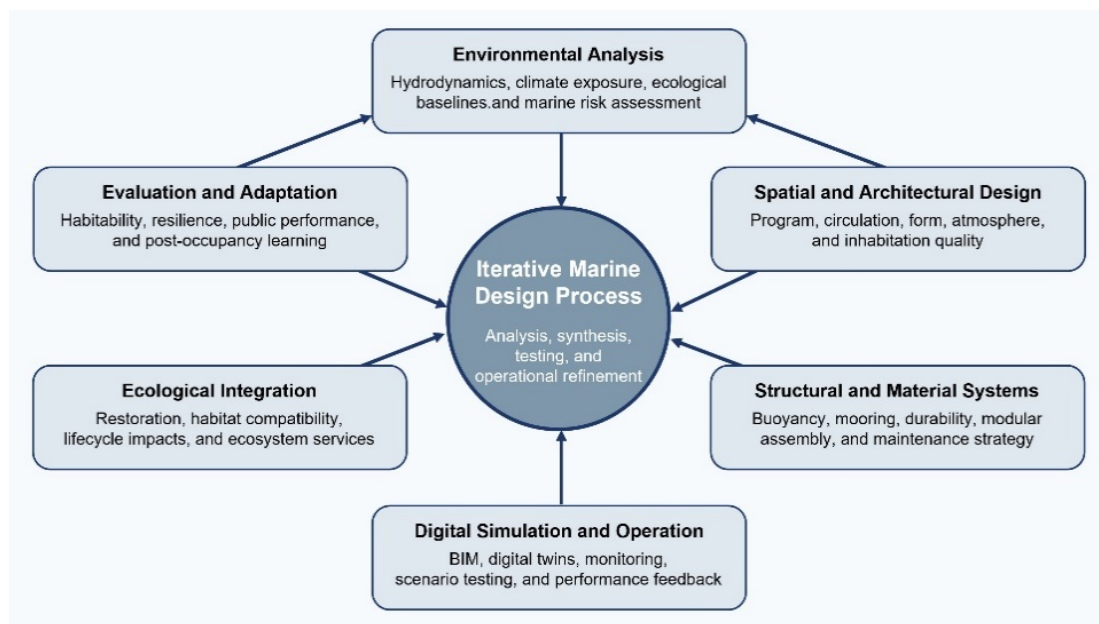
Environmental Analysis
Hydrodynamics, climate exposure, ecological baselines.and marine risk assessment

Evaluation and Adaptation
Habitability, resilience, public performance, and post-occupancy learning

Spatial and Architectural Design
Program, circulation, form, atmosphere, and inhabitation quality

Iterative Marine Design Process
Analysis, synthesis, testing, and operational refinement

Ecological Integration
Restoration, habitat compatibility, lifecycle impacts, and ecosystem services

Structural and Material Systems
Buoyancy, mooring, durability, modular assembly, and maintenance strategy

Digital Simulation and Operation
BIM, digital twins, monitoring, scenario testing, and performance feedback